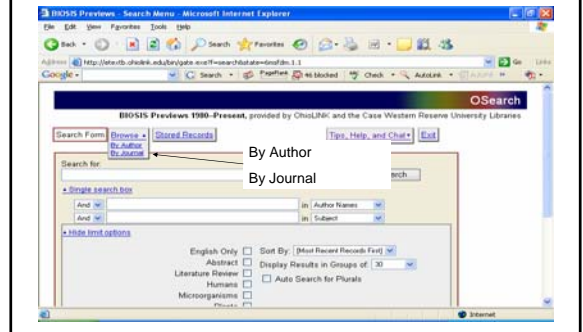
BIOSIS Previews - Search Menu - Microsoft Internet Explorer

File Edit View Favorites Tools Help

Back Search Favorites

Address http://etext.ohiolink.edu/bin/gate.exe?f=search&state=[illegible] Go Links

Google Search PageRank 46 blocked Check AutoLink AutoFill

OSearch

BIOSIS Previews 1980–Present, provided by OhioLINK and the Case Western Reserve University Libraries

Search Form Browse Stored Records Tips, Help, and Chat Exit

By Author
By Journal

Search for

By Author

By Journal

Search

Single search box

And in Author Names

And in Subject

Hide limit options

English Only Sort By: Most Recent Records First

Abstract Display Results in Groups of: 30

Literature Review Auto Search for Plurals

Humans

Microorganisms

Internet